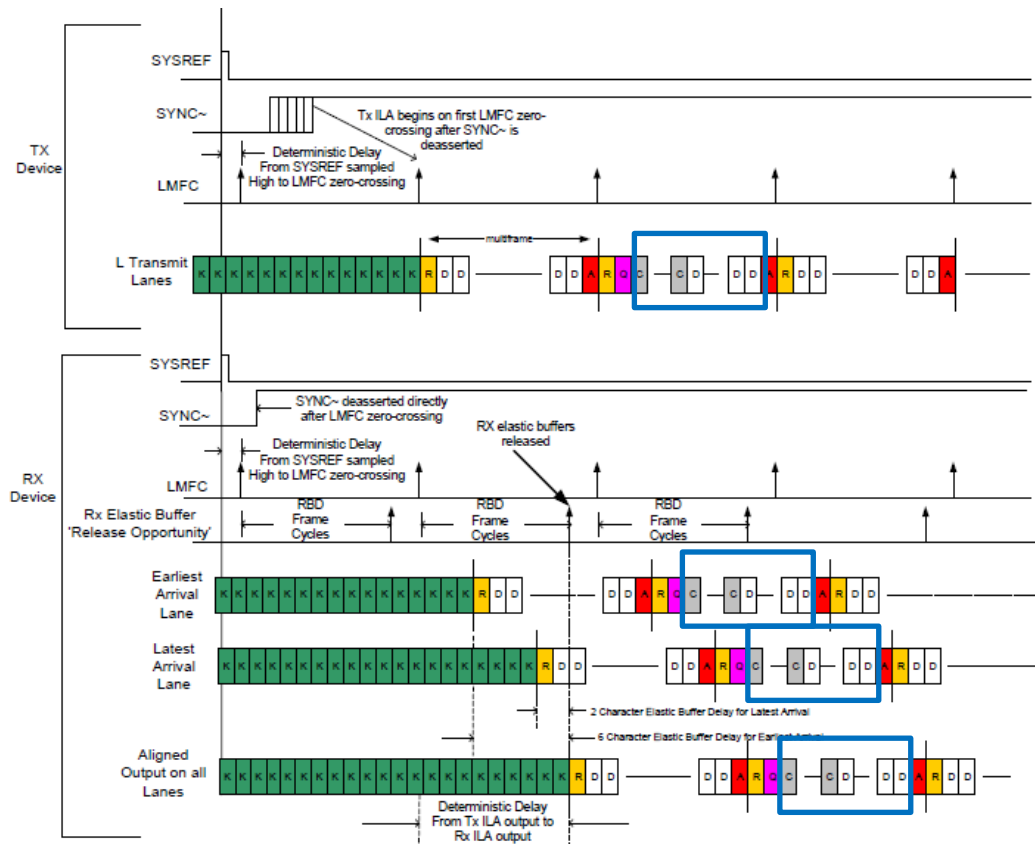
TX Device

SYSREF

SYNC~

Tx ILA begins on first LMFC zero-crossing after SYNC~ is deasserted

Deterministic Delay From SYSREF sampled High to LMFC zero-crossing

LMFC

multiframe

L Transmit Lanes

K K K K K K K K K K K K K K K R D D

D D A R Q C C D D D A R D D D D A

RX Device

SYSREF

SYNC~

SYNC~ deasserted directly after LMFC zero-crossing

RX elastic buffers released

Deterministic Delay From SYSREF sampled High to LMFC zero-crossing

LMFC

Rx Elastic Buffer 'Release Opportunity'

RBD Frame Cycles

RBD Frame Cycles

RBD Frame Cycles

Earliest Arrival Lane

K K K K K K K K K K K K K K K K K R D D

D D A R Q C C D D D A R D D

Latest Arrival Lane

K K K K K K K K K K K K K K K K K K R D D

D D A R Q C C D D D A R D D

2 Character Elastic Buffer Delay for Latest Arrival

6 Character Elastic Buffer Delay for Earliest Arrival

Aligned Output on all Lanes

K K K K K K K K K K K K K K K K K K K K R D D

D D A R Q C C D D D A R D D

Deterministic Delay From Tx ILA output to Rx ILA output